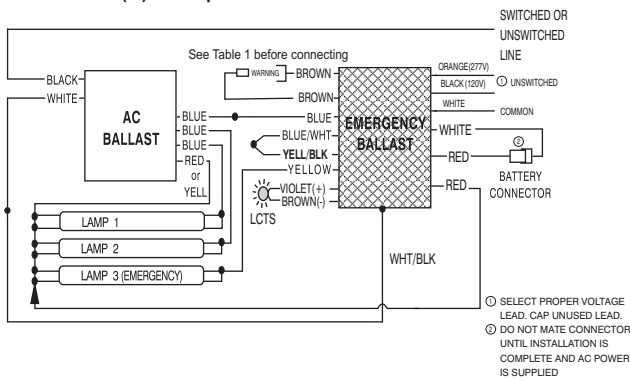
SWITCHED OR UNSWITCHED LINE

See Table 1 before connecting

BLACK
WHITE
AC BALLAST
BLUE
BLUE
BLUE
RED or YELL
WARNING
BROWN
BROWN
BLUE
BLUE/WHT
YELL/BLK
YELLOW
VIOLET(+)
BROWN(-)
LCTS
EMERGENCY BALLAST
ORANGE(277V)
BLACK(120V)
① UNSWITCHED
WHITE
COMMON
WHITE
RED
②
RED
BATTERY CONNECTOR
LAMP 1
LAMP 2
LAMP 3 (EMERGENCY)
WHT/BLK

① SELECT PROPER VOLTAGE LEAD. CAP UNUSED LEAD.
② DO NOT MATE CONNECTOR UNTIL INSTALLATION IS COMPLETE AND AC POWER IS SUPPLIED